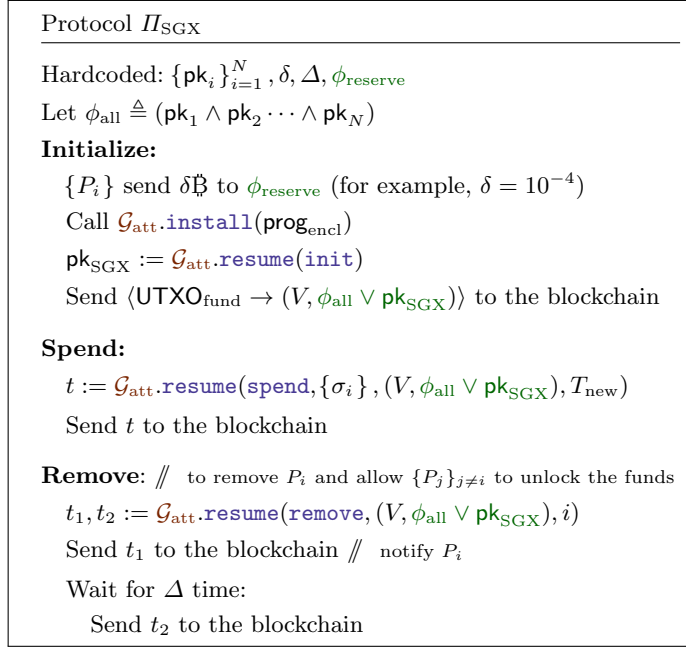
Protocol $\Pi_{\mathrm{SGX}}$

Hardcoded: $\{\mathsf{pk}_i\}_{i=1}^{N}, \delta, \Delta, \phi_{\mathrm{reserve}}$

Let $\phi_{\mathrm{all}} \triangleq (\mathsf{pk}_1 \wedge \mathsf{pk}_2 \cdots \wedge \mathsf{pk}_N)$

**Initialize:**

$\{P_i\}$ send $\delta$₿ to $\phi_{\mathrm{reserve}}$ (for example, $\delta = 10^{-4}$)

Call $\mathcal{G}_{\mathrm{att}}.\mathtt{install}(\mathsf{prog}_{\mathrm{encl}})$

$\mathsf{pk}_{\mathrm{SGX}} := \mathcal{G}_{\mathrm{att}}.\mathtt{resume}(\mathtt{init})$

Send $\langle \mathsf{UTXO}_{\mathrm{fund}} \rightarrow (V, \phi_{\mathrm{all}} \vee \mathsf{pk}_{\mathrm{SGX}}) \rangle$ to the blockchain

**Spend:**

$t := \mathcal{G}_{\mathrm{att}}.\mathtt{resume}(\mathtt{spend}, \{\sigma_i\}, (V, \phi_{\mathrm{all}} \vee \mathsf{pk}_{\mathrm{SGX}}), T_{\mathrm{new}})$

Send $t$ to the blockchain

**Remove**: // to remove $P_i$ and allow $\{P_j\}_{j \neq i}$ to unlock the funds

$t_1, t_2 := \mathcal{G}_{\mathrm{att}}.\mathtt{resume}(\mathtt{remove}, (V, \phi_{\mathrm{all}} \vee \mathsf{pk}_{\mathrm{SGX}}), i)$

Send $t_1$ to the blockchain // notify $P_i$

Wait for $\Delta$ time:

Send $t_2$ to the blockchain